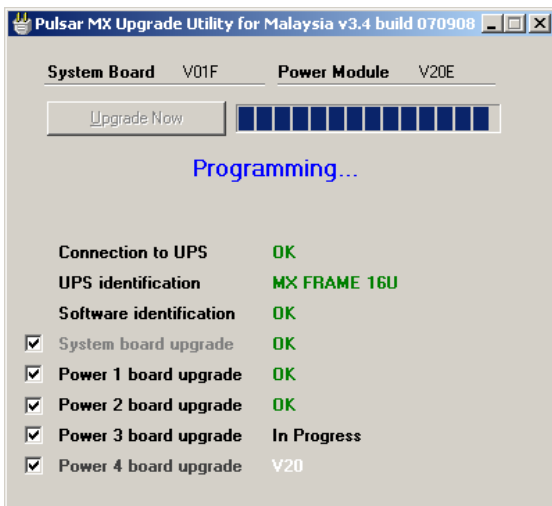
Pulsar MX Upgrade Utility for Malaysia v3.4 build 070908

System Board V01F
Power Module V20E

Upgrade Now

Programming...

Connection to UPS OK
UPS identification MX FRAME 16U
Software identification OK
System board upgrade OK
Power 1 board upgrade OK
Power 2 board upgrade OK
Power 3 board upgrade In Progress
Power 4 board upgrade V20